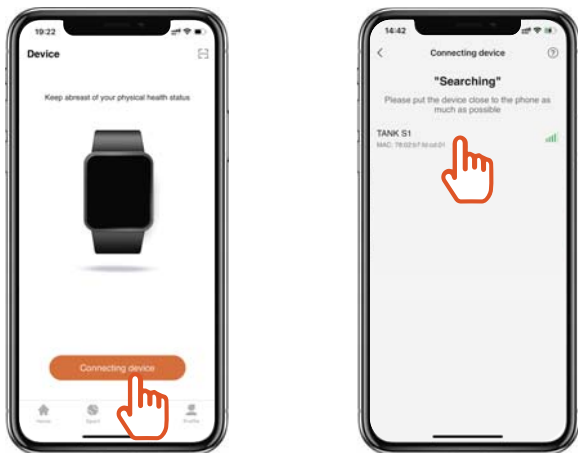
19:22

Device

Keep abreast of your physical health status

Connecting device

Home Sport Profile

14:42

Connecting device

"Searching"

Please put the device close to the phone as much as possible

TANK S1

MAC: 78:02:b7:fd:cd:01